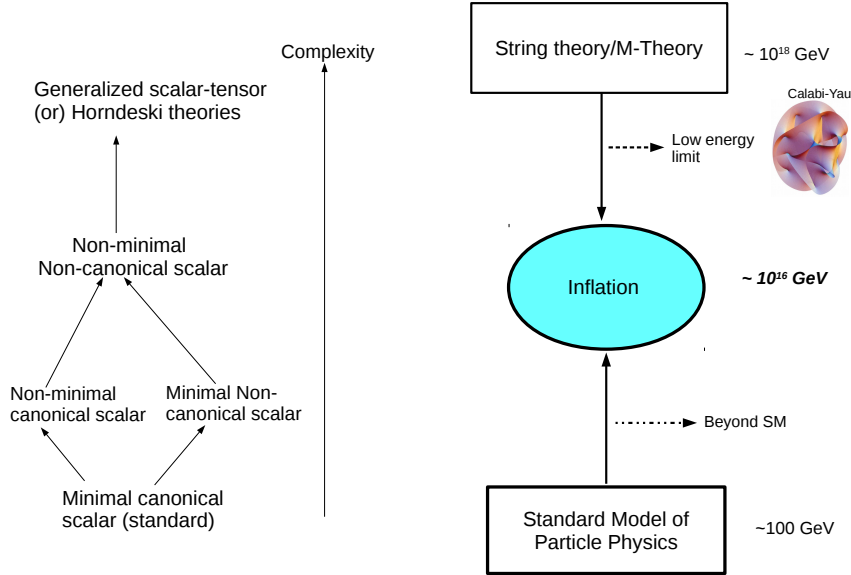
Complexity

Generalized scalar-tensor (or) Horndeski theories

Non-minimal Non-canonical scalar

Non-minimal canonical scalar

Minimal Non-canonical scalar

Minimal canonical scalar (standard)

String theory/M-Theory

~ $10^{18}$ GeV

Calabi-Yau

Low energy limit

Inflation

~ $10^{16}$ GeV

Beyond SM

Standard Model of Particle Physics

~100 GeV